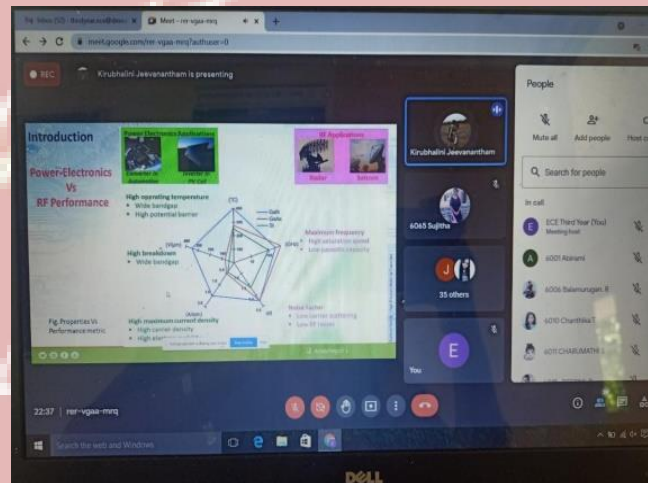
Meet – rer-vgaa-mrq
meet.google.com/rer-vgaa-mrq?authuser=0

REC Kirubhalini Jeevanantham is presenting

Introduction

Power-Electronics Vs RF Performance

Power Electronics Applications
Converter in Automotive
Inverter in PV Cell

RF Applications
Radar
Satcom

High operating temperature
• Wide bandgap
• High potential barrier

GaN
GaAs
Si

High breakdown
• Wide bandgap

Maximum frequency
• High saturation speed
• Low parasitic capacity

Noise Factor
• Low carrier scattering
• Low RF losses

High maximum current density
• High carrier density
• High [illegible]

Fig. Properties Vs Performance metric

Kirubhalini Jeevanantham
6065 Sujitha
35 others
You

People
Mute all
Add people
Host c
Search for people
In call
ECE Third Year (You)
Meeting host
6001 Abirami
6006 Balamurugan. R
6010 Chanthika T
6011 CHARUMATHI

22:37 | rer-vgaa-mrq

Search the web and Windows

DELL